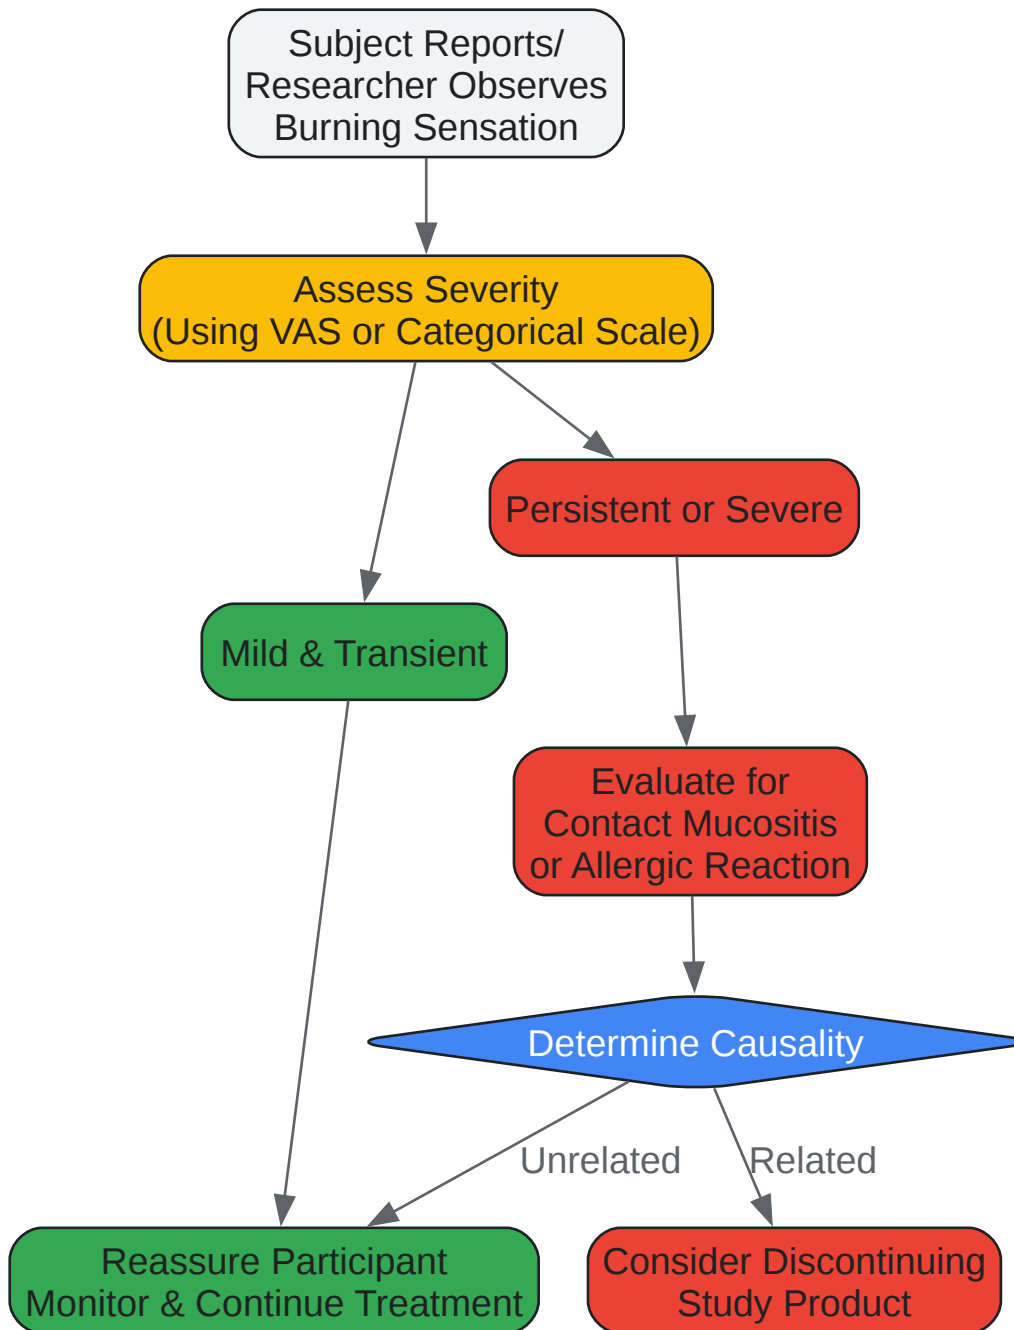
Subject Reports/ Researcher Observes Burning Sensation

Assess Severity (Using VAS or Categorical Scale)

Persistent or Severe

Mild & Transient

Evaluate for Contact Mucositis or Allergic Reaction

Determine Causality

Unrelated

Related

Reassure Participant Monitor & Continue Treatment

Consider Discontinuing Study Product